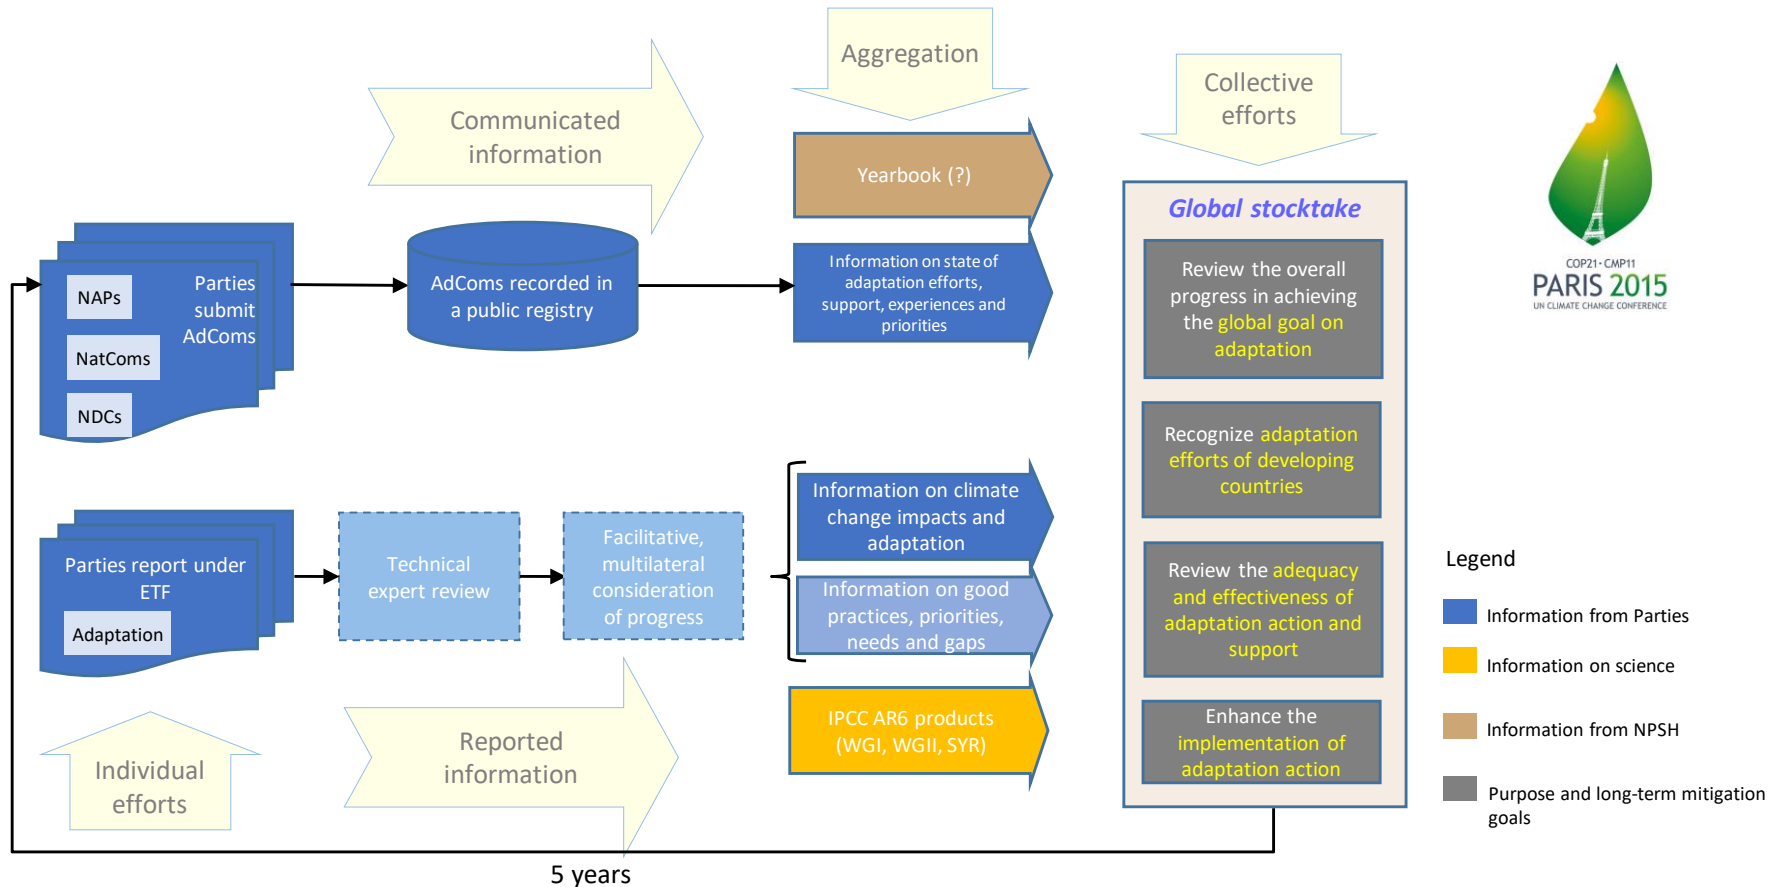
Communicated information

Aggregation

Collective efforts

Yearbook (?)

Global stocktake

Parties submit AdComs

NAPs

NatComs

NDCs

AdComs recorded in a public registry

Information on state of adaptation efforts, support, experiences and priorities

Review the overall progress in achieving the global goal on adaptation

Recognize adaptation efforts of developing countries

COP21·CMP11
PARIS 2015
UN CLIMATE CHANGE CONFERENCE

Parties report under ETF

Adaptation

Technical expert review

Facilitative, multilateral consideration of progress

Information on climate change impacts and adaptation

Information on good practices, priorities, needs and gaps

Review the adequacy and effectiveness of adaptation action and support

IPCC AR6 products (WGI, WGII, SYR)

Enhance the implementation of adaptation action

Individual efforts

Reported information

Legend

Information from Parties

Information on science

Information from NPSH

Purpose and long-term mitigation goals

5 years